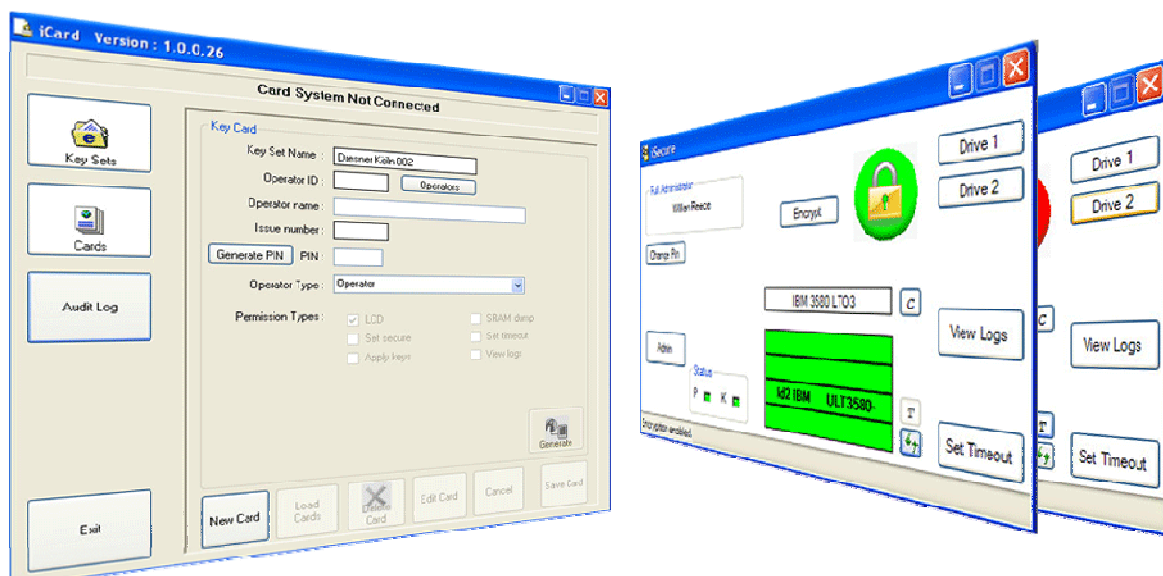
iCard Version : 1.0.0.26

Card System Not Connected

Key Sets

Cards

Audit Log

Exit

Key Card

Key Set Name Dammer Kelh 002

Operator ID Operators

Operator name

Issue number

Generate PIN PIN

Operator Type Operator

Permission Types LCD SRAM dump Set secure Set timeout Apply keys View logs

Generate

New Card Load Cards Delete Card Edit Card Cancel Save Card

iSecure

Full Administrator William Reece

Change Pin

Encrypt

Drive 1

Drive 2

IBM 3580 LTO3

C

View Logs

Admin

Status

P K

M2 IBM ULT3580-

F

Set Timeout

Encryption enabled

Drive 1

Drive 2

C

View Logs

F

Set Timeout